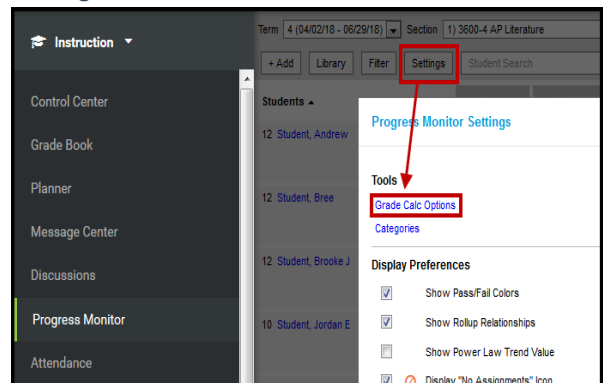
Instruction

Control Center

Grade Book

Planner

Message Center

Discussions

Progress Monitor

Attendance

Term 4 (04/02/18 - 06/29/18) Section 1) 3600-4 AP Literature

+ Add Library Filter Settings Student Search

Students

12 Student, Andrew

12 Student, Bree

12 Student, Brooke J

10 Student, Jordan E

Progress Monitor Settings

Tools

Grade Calc Options

Categories

Display Preferences

Show Pass/Fail Colors

Show Rollup Relationships

Show Power Law Trend Value

Display "No Assignments" Icon